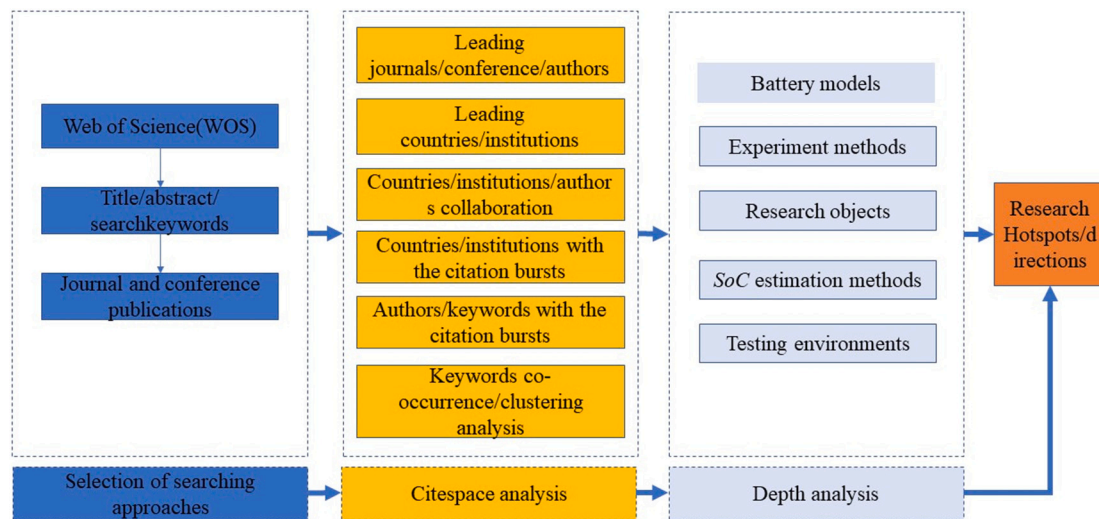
Web of Science(WOS)

Title/abstract/ searchkeywords

Journal and conference publications

Leading journals/conference/authors

Leading countries/institutions

Countries/institutions/authors collaboration

Countries/institutions with the citation bursts

Authors/keywords with the citation bursts

Keywords co-occurrence/clustering analysis

Battery models

Experiment methods

Research objects

*SoC* estimation methods

Testing environments

Research Hotspots/directions

Selection of searching approaches

Citespace analysis

Depth analysis